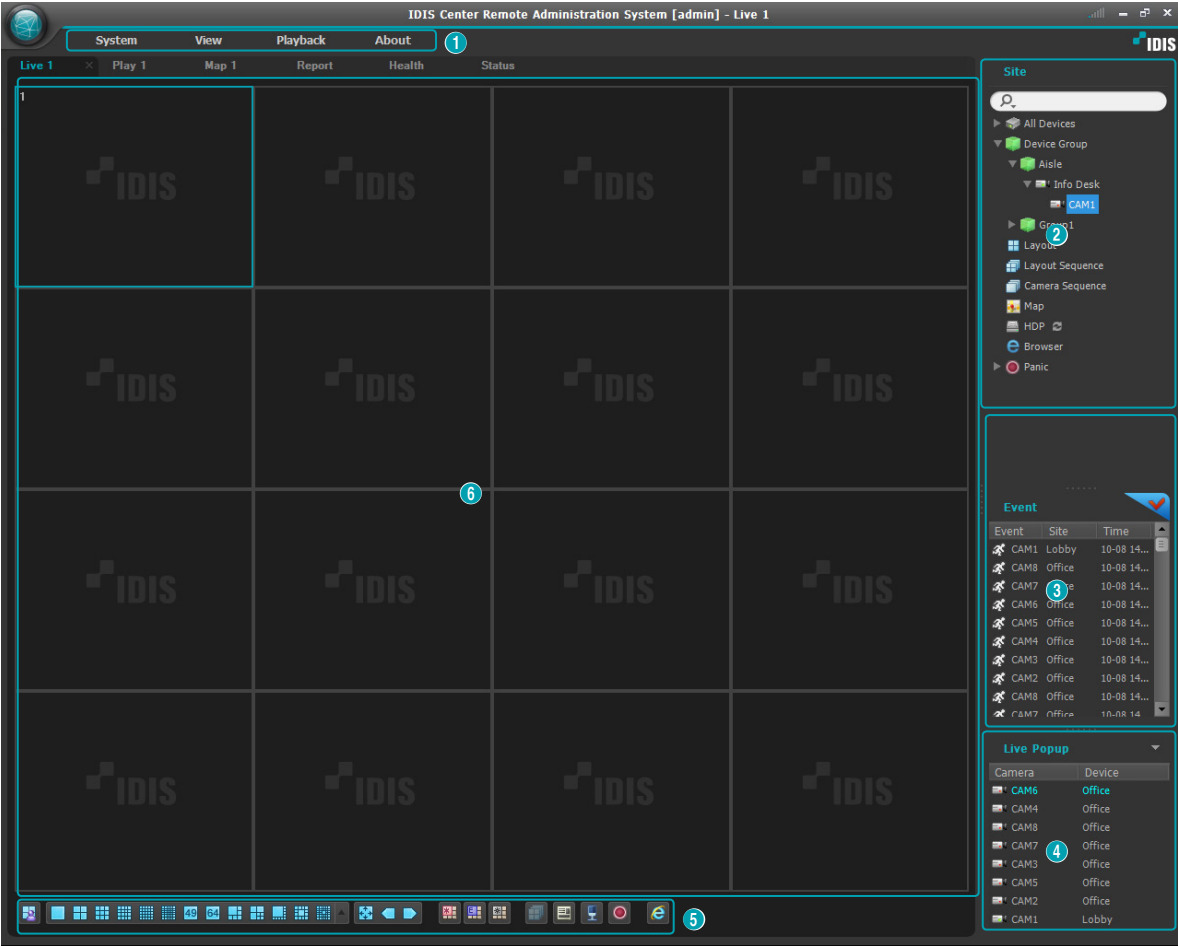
IDIS Center Remote Administration System [admin] - Live 1

System View Playback About 1

IDIS

Live 1 × Play 1 Map 1 Report Health Status

1

IDIS IDIS IDIS IDIS
IDIS IDIS IDIS IDIS
IDIS IDIS 6 IDIS IDIS
IDIS IDIS IDIS IDIS

49 64

5

Site

All Devices
Device Group
Aisle
Info Desk
CAM1
Group1 2
Layout
Layout Sequence
Camera Sequence
Map
HDP
Browser
Panic

Event

| Event | Site | Time |
|---|---|---|
| CAM1 | Lobby | 10-08 14... |
| CAM8 | Office | 10-08 14... |
| CAM7 | Office 3 | 10-08 14... |
| CAM6 | Office | 10-08 14... |
| CAM5 | Office | 10-08 14... |
| CAM4 | Office | 10-08 14... |
| CAM3 | Office | 10-08 14... |
| CAM2 | Office | 10-08 14... |
| CAM8 | Office | 10-08 14... |
| CAM7 | Office | 10-08 14... |

Live Popup

| Camera | Device |
|---|---|
| CAM6 | Office |
| CAM4 | Office |
| CAM8 | Office |
| CAM7 | Office 4 |
| CAM3 | Office |
| CAM5 | Office |
| CAM2 | Office |
| CAM1 | Lobby |